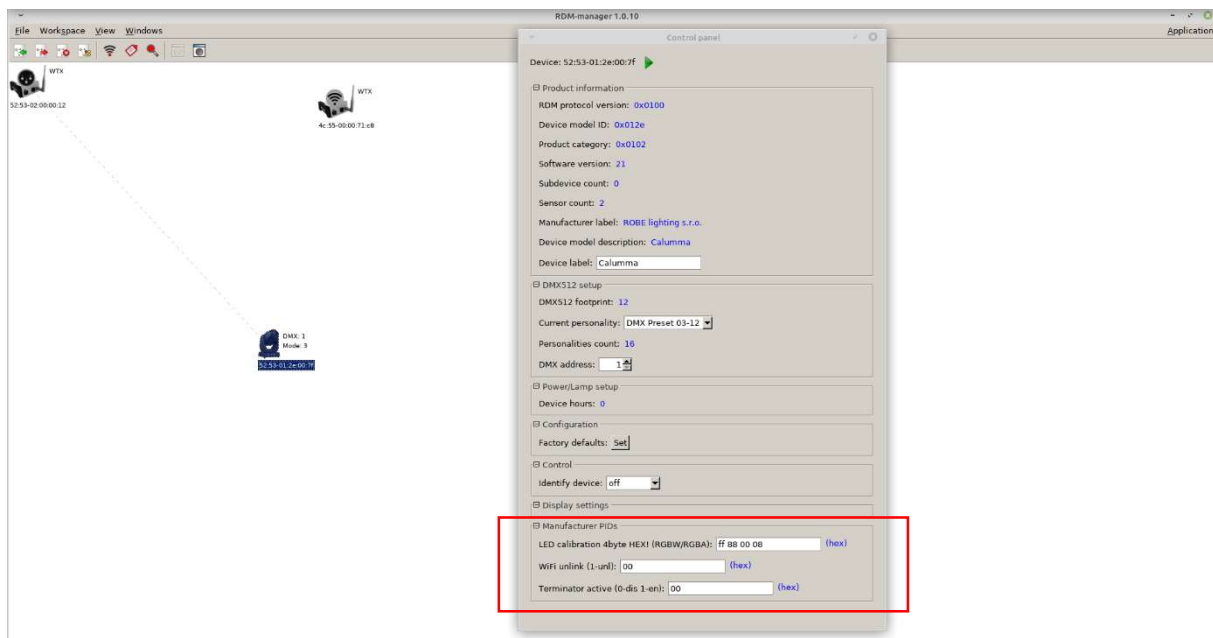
RDM-manager 1.0.10

File Workspace View Windows

Application

WTX
52:53-02:00:00:12

WTX
4c:55-00:00:71:c8

DMX: 1
Mode: 3
52:53-01:2e:00:7f

Control panel

Device: 52:53-01:2e:00:7f

Product information
RDM protocol version: 0x0100
Device model ID: 0x012e
Product category: 0x0102
Software version: 21
Subdevice count: 0
Sensor count: 2
Manufacturer label: ROBE lighting s.r.o.
Device model description: Calumma
Device label: Calumma

DMX512 setup
DMX512 footprint: 12
Current personality: DMX Preset 03-12
Personalities count: 16
DMX address: 1

Power/Lamp setup
Device hours: 0

Configuration
Factory defaults: Set

Control
Identify device: off

Display settings

Manufacturer PIDs
LED calibration 4byte HEX! (RGBW/RGBA): ff 88 00 08 (hex)
WiFi unlink (1-unl): 00 (hex)
Terminator active (0-dis 1-en): 00 (hex)